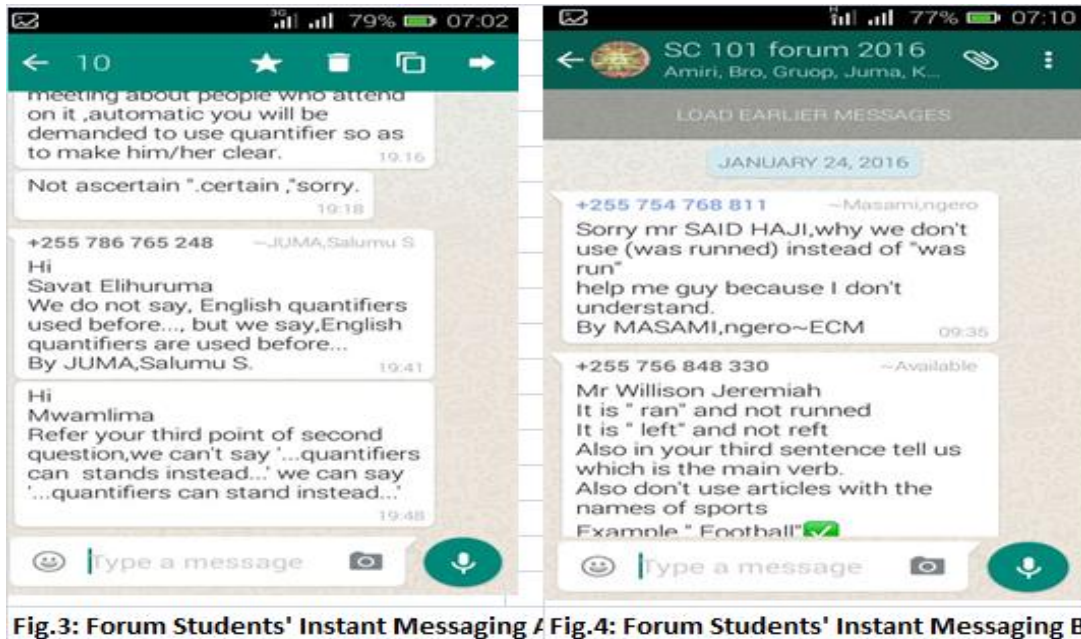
3G 79% 07:02

← 10

meeting about people who attend on it ,automatic you will be demanded to use quantifier so as to make him/her clear. 19:16

Not ascertain ".certain ,"sorry. 19:18

+255 786 765 248 ~JUMA,Salumu S.
Hi
Savat Elihuruma
We do not say, English quantifiers used before..., but we say,English quantifiers are used before...
By JUMA,Salumu S. 19:41

Hi
Mwamlima
Refer your third point of second question,we can't say '...quantifiers can stands instead...' we can say '...quantifiers can stand instead...' 19:48

Type a message

77% 07:10

SC 101 forum 2016
Amiri, Bro, Gruop, Juma, K...

LOAD EARLIER MESSAGES

JANUARY 24, 2016

+255 754 768 811 ~Masami,ngero
Sorry mr SAID HAJI,why we don't use (was runned) instead of "was run"
help me guy because I don't understand.
By MASAMI,ngero~ECM 09:35

+255 756 848 330 ~Available
Mr Willison Jeremiah
It is " ran" and not runned
It is " left" and not reft
Also in your third sentence tell us which is the main verb.
Also don't use articles with the names of sports
Example " Football"

Type a message

Fig.3: Forum Students' Instant Messaging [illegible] Fig.4: Forum Students' Instant Messaging B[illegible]